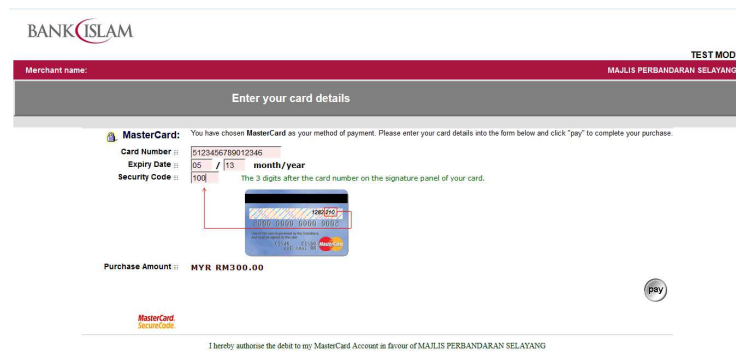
BANK ISLAM

TEST MOD

Merchant name:

MAJLIS PERBANDARAN SELAYANG

Enter your card details

MasterCard: You have chosen MasterCard as your method of payment. Please enter your card details into the form below and click "pay" to complete your purchase.

Card Number 5123456789012346

Expiry Date 05 / 13 month/year

Security Code 100 The 3 digits after the card number on the signature panel of your card.

1280 010

0000 0000 0000 0000

Purchase Amount MYR RM300.00

pay

MasterCard. SecureCode.

I hereby authorise the debit to my MasterCard Account in favour of MAJLIS PERBANDARAN SELAYANG